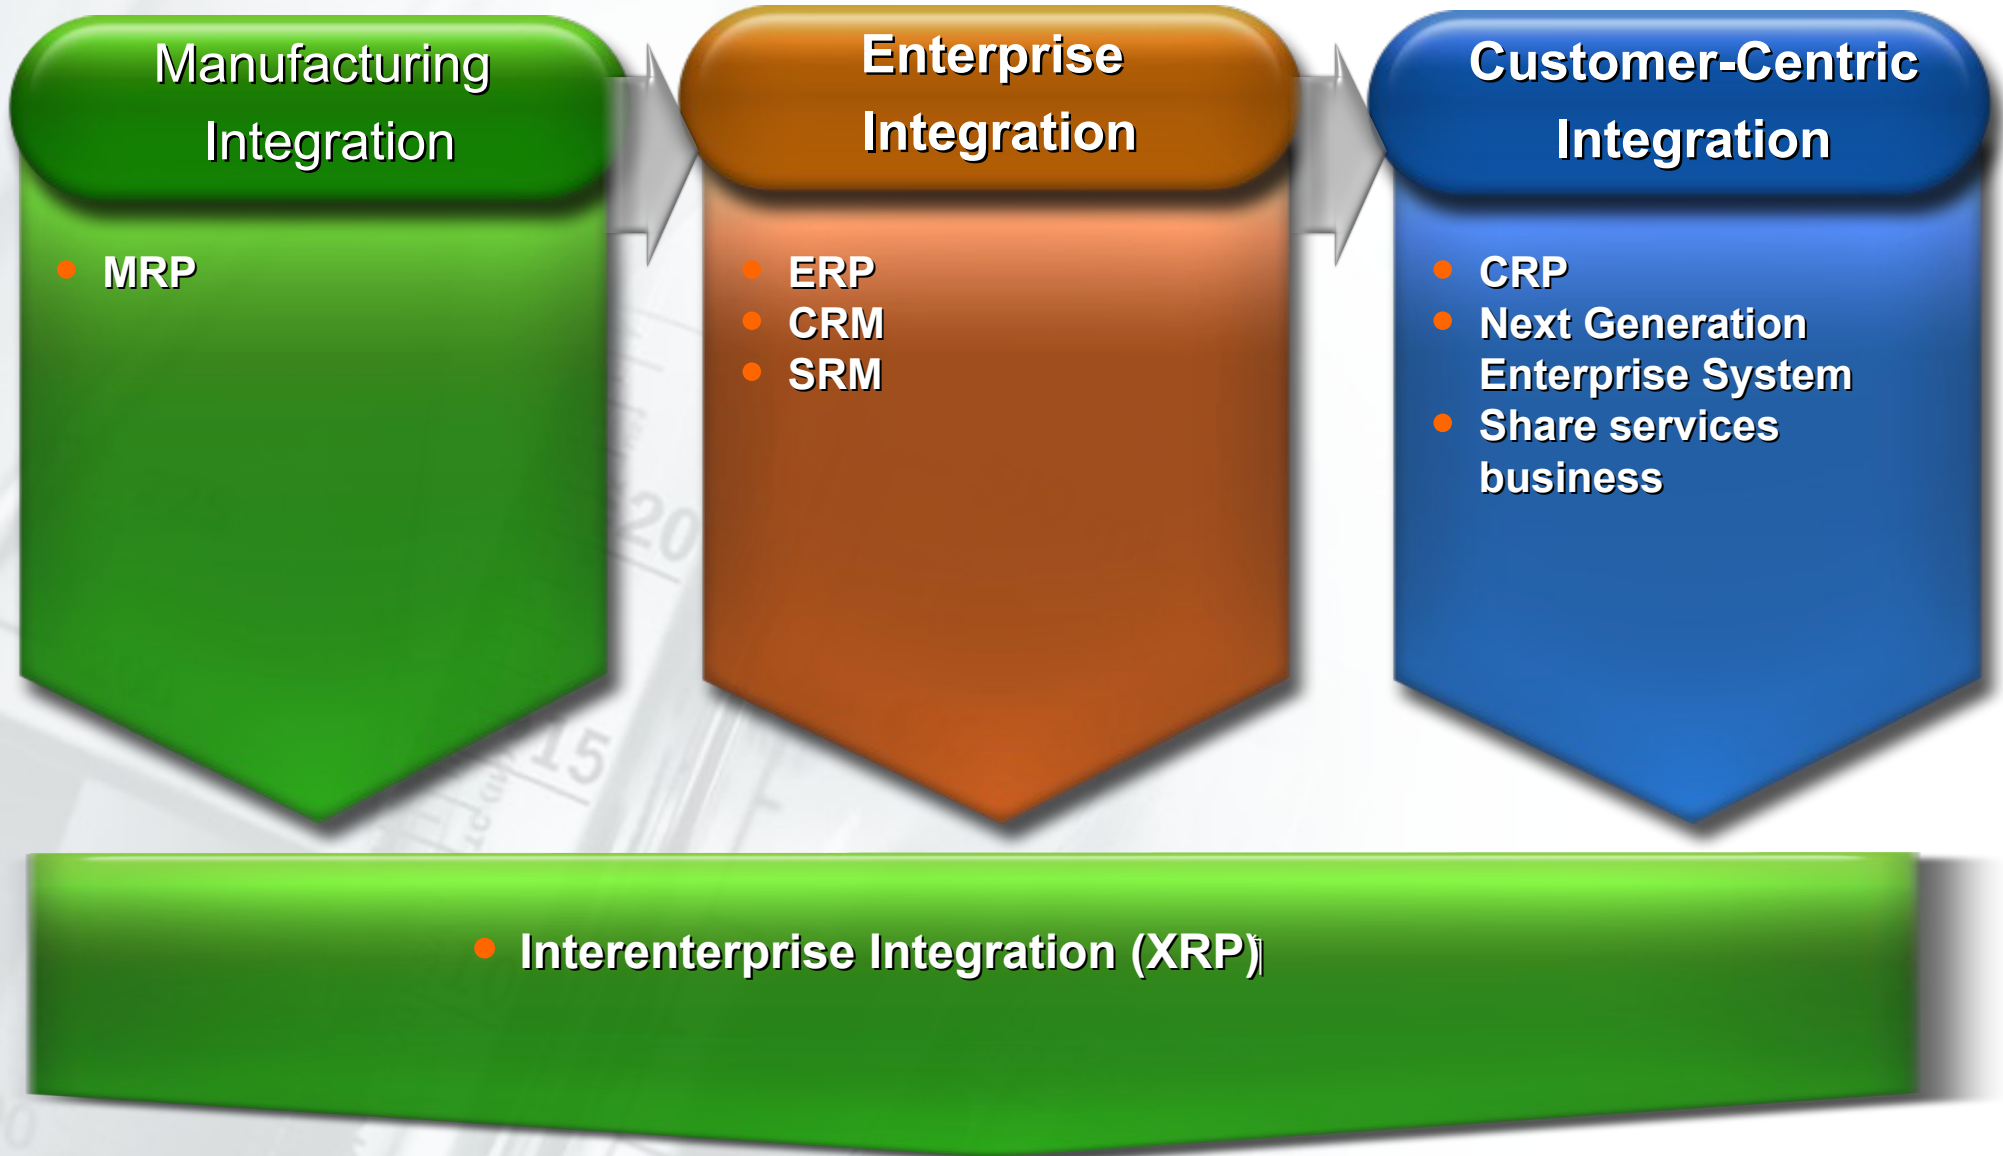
Manufacturing Integration

- MRP

Enterprise Integration

- ERP
- CRM
- SRM

Customer-Centric Integration

- CRP
- Next Generation Enterprise System
- Share services business

- Interenterprise Integration (XRP)